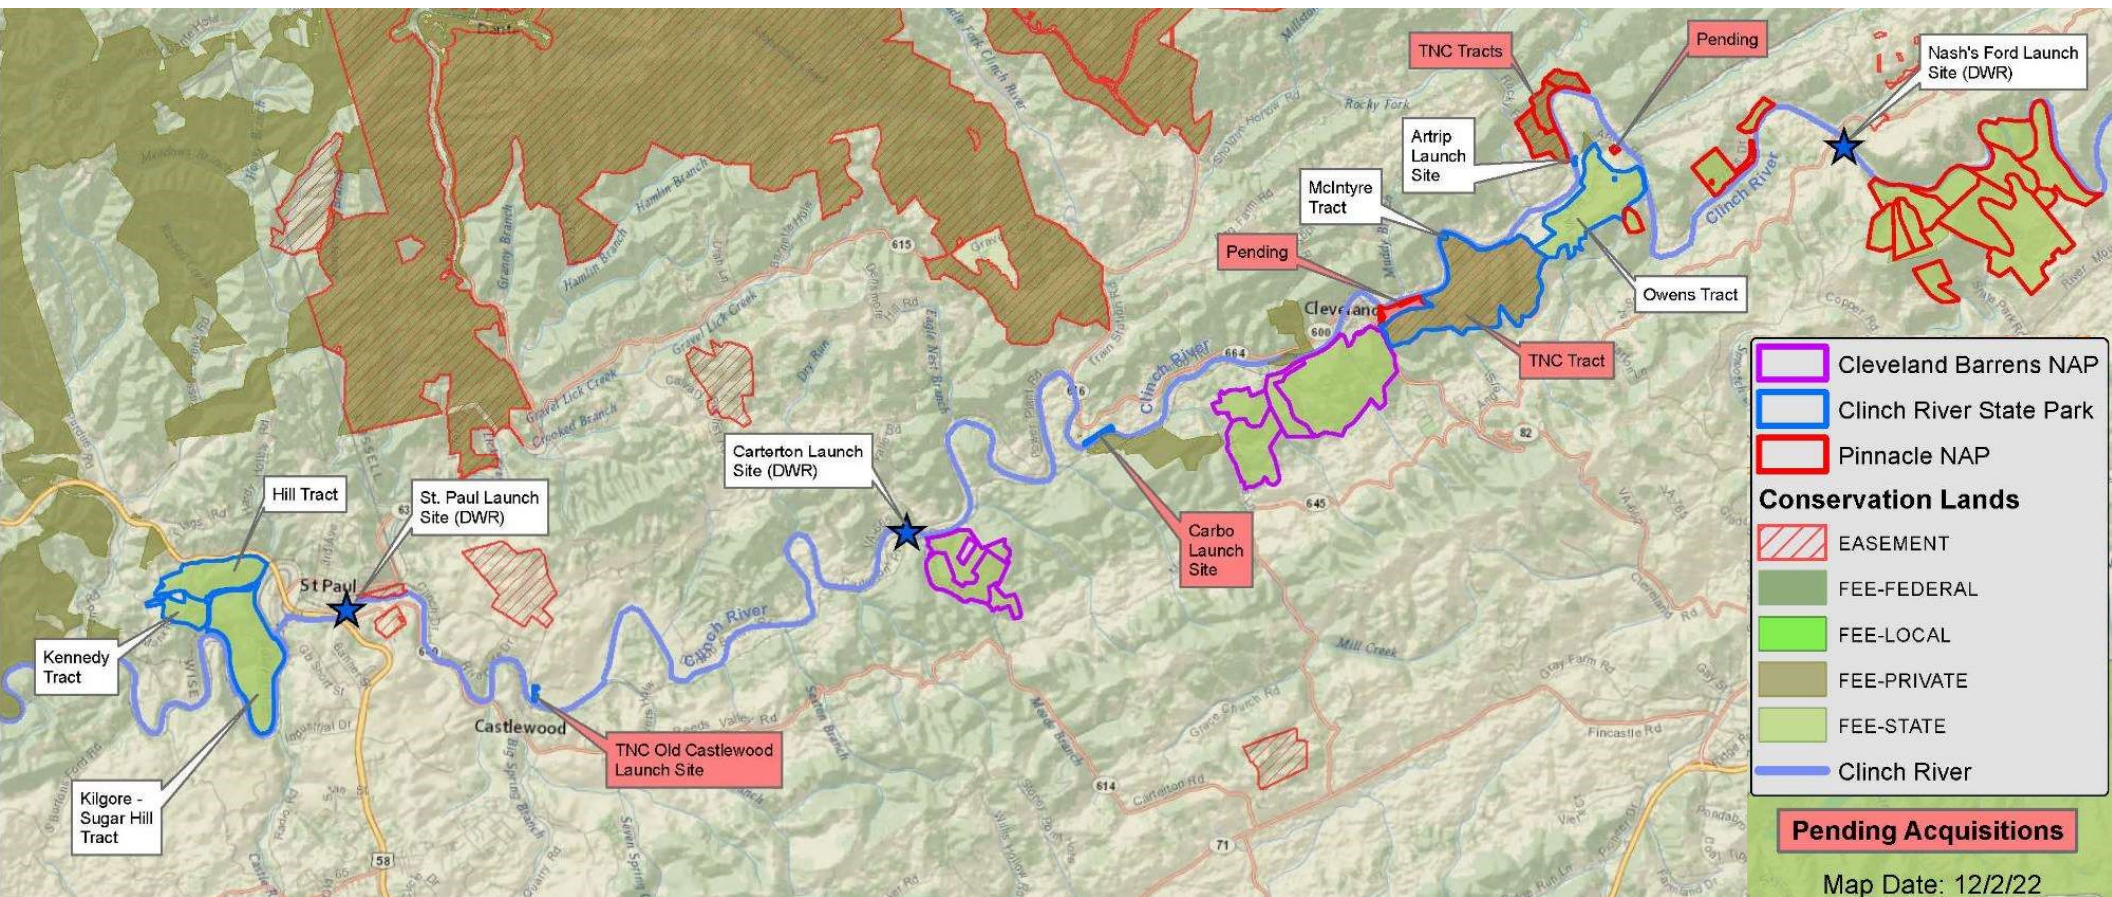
TNC Tracts
Pending
Nash's Ford Launch Site (DWR)
Artrip Launch Site
McIntyre Tract
Pending
Owens Tract
Cleveland
TNC Tract
Clinch River
Clinch River
Clinch River
Clinch River
Carterton Launch Site (DWR)
Carbo Launch Site
Hill Tract
St. Paul Launch Site (DWR)
St Paul
Kennedy Tract
Castlewood
TNC Old Castlewood Launch Site
Kilgore - Sugar Hill Tract
615
600
664
616
645
82
63
614
71
58
Cleveland Barrens NAP
Clinch River State Park
Pinnacle NAP
Conservation Lands
EASEMENT
FEE-FEDERAL
FEE-LOCAL
FEE-PRIVATE
FEE-STATE
Clinch River
Pending Acquisitions
Map Date: 12/2/22